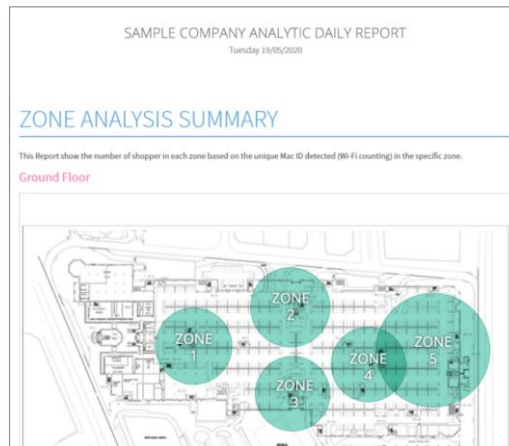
SAMPLE COMPANY ANALYTIC DAILY REPORT

Tuesday 19/05/2020

ZONE ANALYSIS SUMMARY

This Report show the number of shopper in each zone based on the unique Mac ID detected (Wi-Fi counting) in the specific zone.

Ground Floor

ZONE 2

ZONE 1

ZONE 4

ZONE 5

ZONE 3